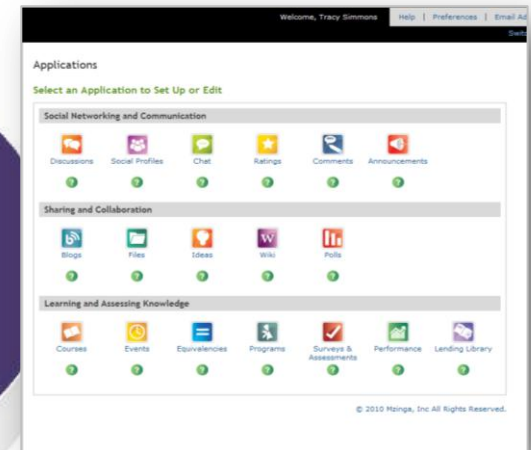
Welcome, Tracy Simmons | Help | Preferences | Email Ad

Swit

Applications

Select an Application to Set Up or Edit

Social Networking and Communication

Discussions Social Profiles Chat Ratings Comments Announcements

Sharing and Collaboration

Blogs Files Ideas Wiki Polls

Learning and Assessing Knowledge

Courses Events Equivalencies Programs Surveys & Assessments Performance Lending Library

© 2010 Mzinga, Inc All Rights Reserved.